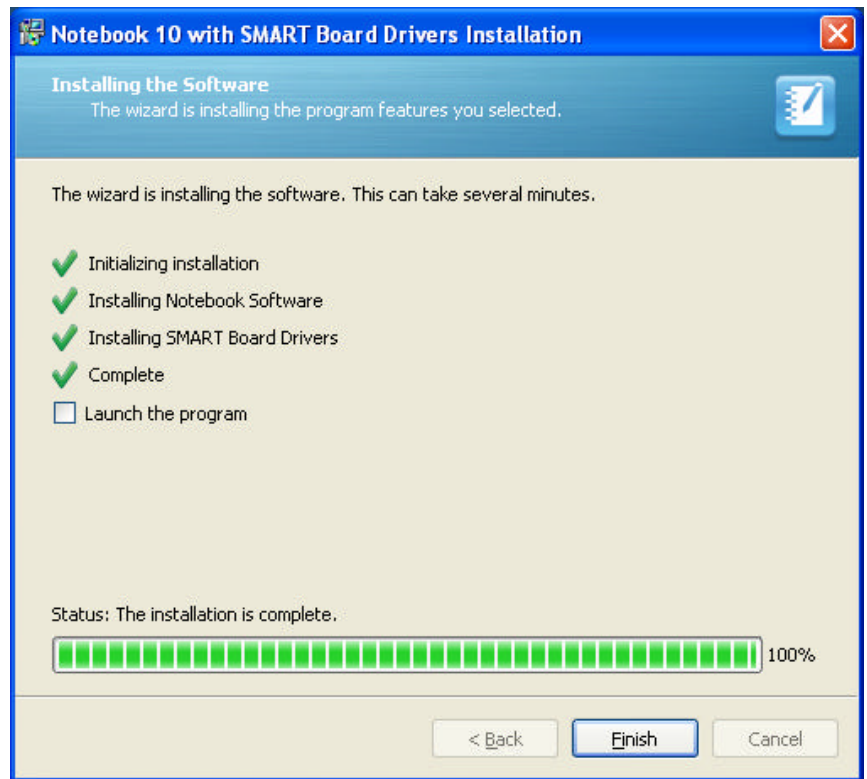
Notebook 10 with SMART Board Drivers Installation

Installing the Software
The wizard is installing the program features you selected.

The wizard is installing the software. This can take several minutes.

Initializing installation
Installing Notebook Software
Installing SMART Board Drivers
Complete
Launch the program

Status: The installation is complete.

100%

< Back
Finish
Cancel